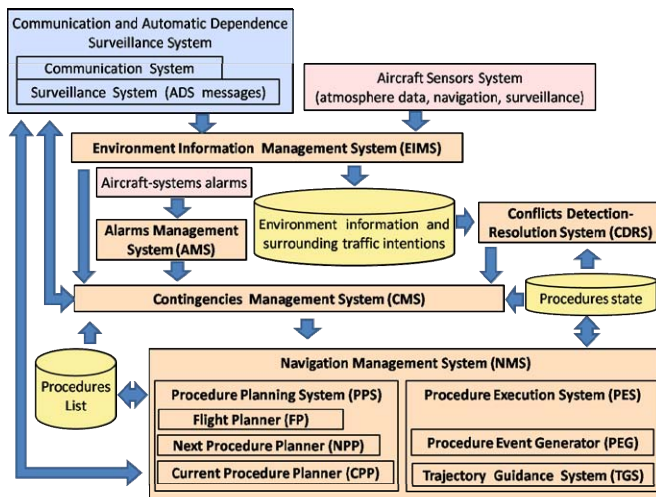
Communication and Automatic Dependence Surveillance System

Communication System

Surveillance System (ADS messages)

Aircraft Sensors System (atmosphere data, navigation, surveillance)

Environment Information Management System (EIMS)

Aircraft-systems alarms

Alarms Management System (AMS)

Environment information and surrounding traffic intentions

Conflicts Detection-Resolution System (CDRS)

Contingencies Management System (CMS)

Procedures state

Procedures List

Navigation Management System (NMS)

Procedure Planning System (PPS)

Flight Planner (FP)

Next Procedure Planner (NPP)

Current Procedure Planner (CPP)

Procedure Execution System (PES)

Procedure Event Generator (PEG)

Trajectory Guidance System (TGS)